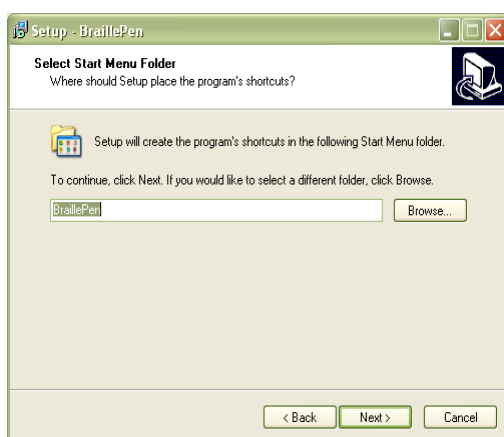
Setup - BraillePen

Select Start Menu Folder
Where should Setup place the program's shortcuts?

Setup will create the program's shortcuts in the following Start Menu folder.

To continue, click Next. If you would like to select a different folder, click Browse.

BraillePen

Browse...

< Back

Next >

Cancel